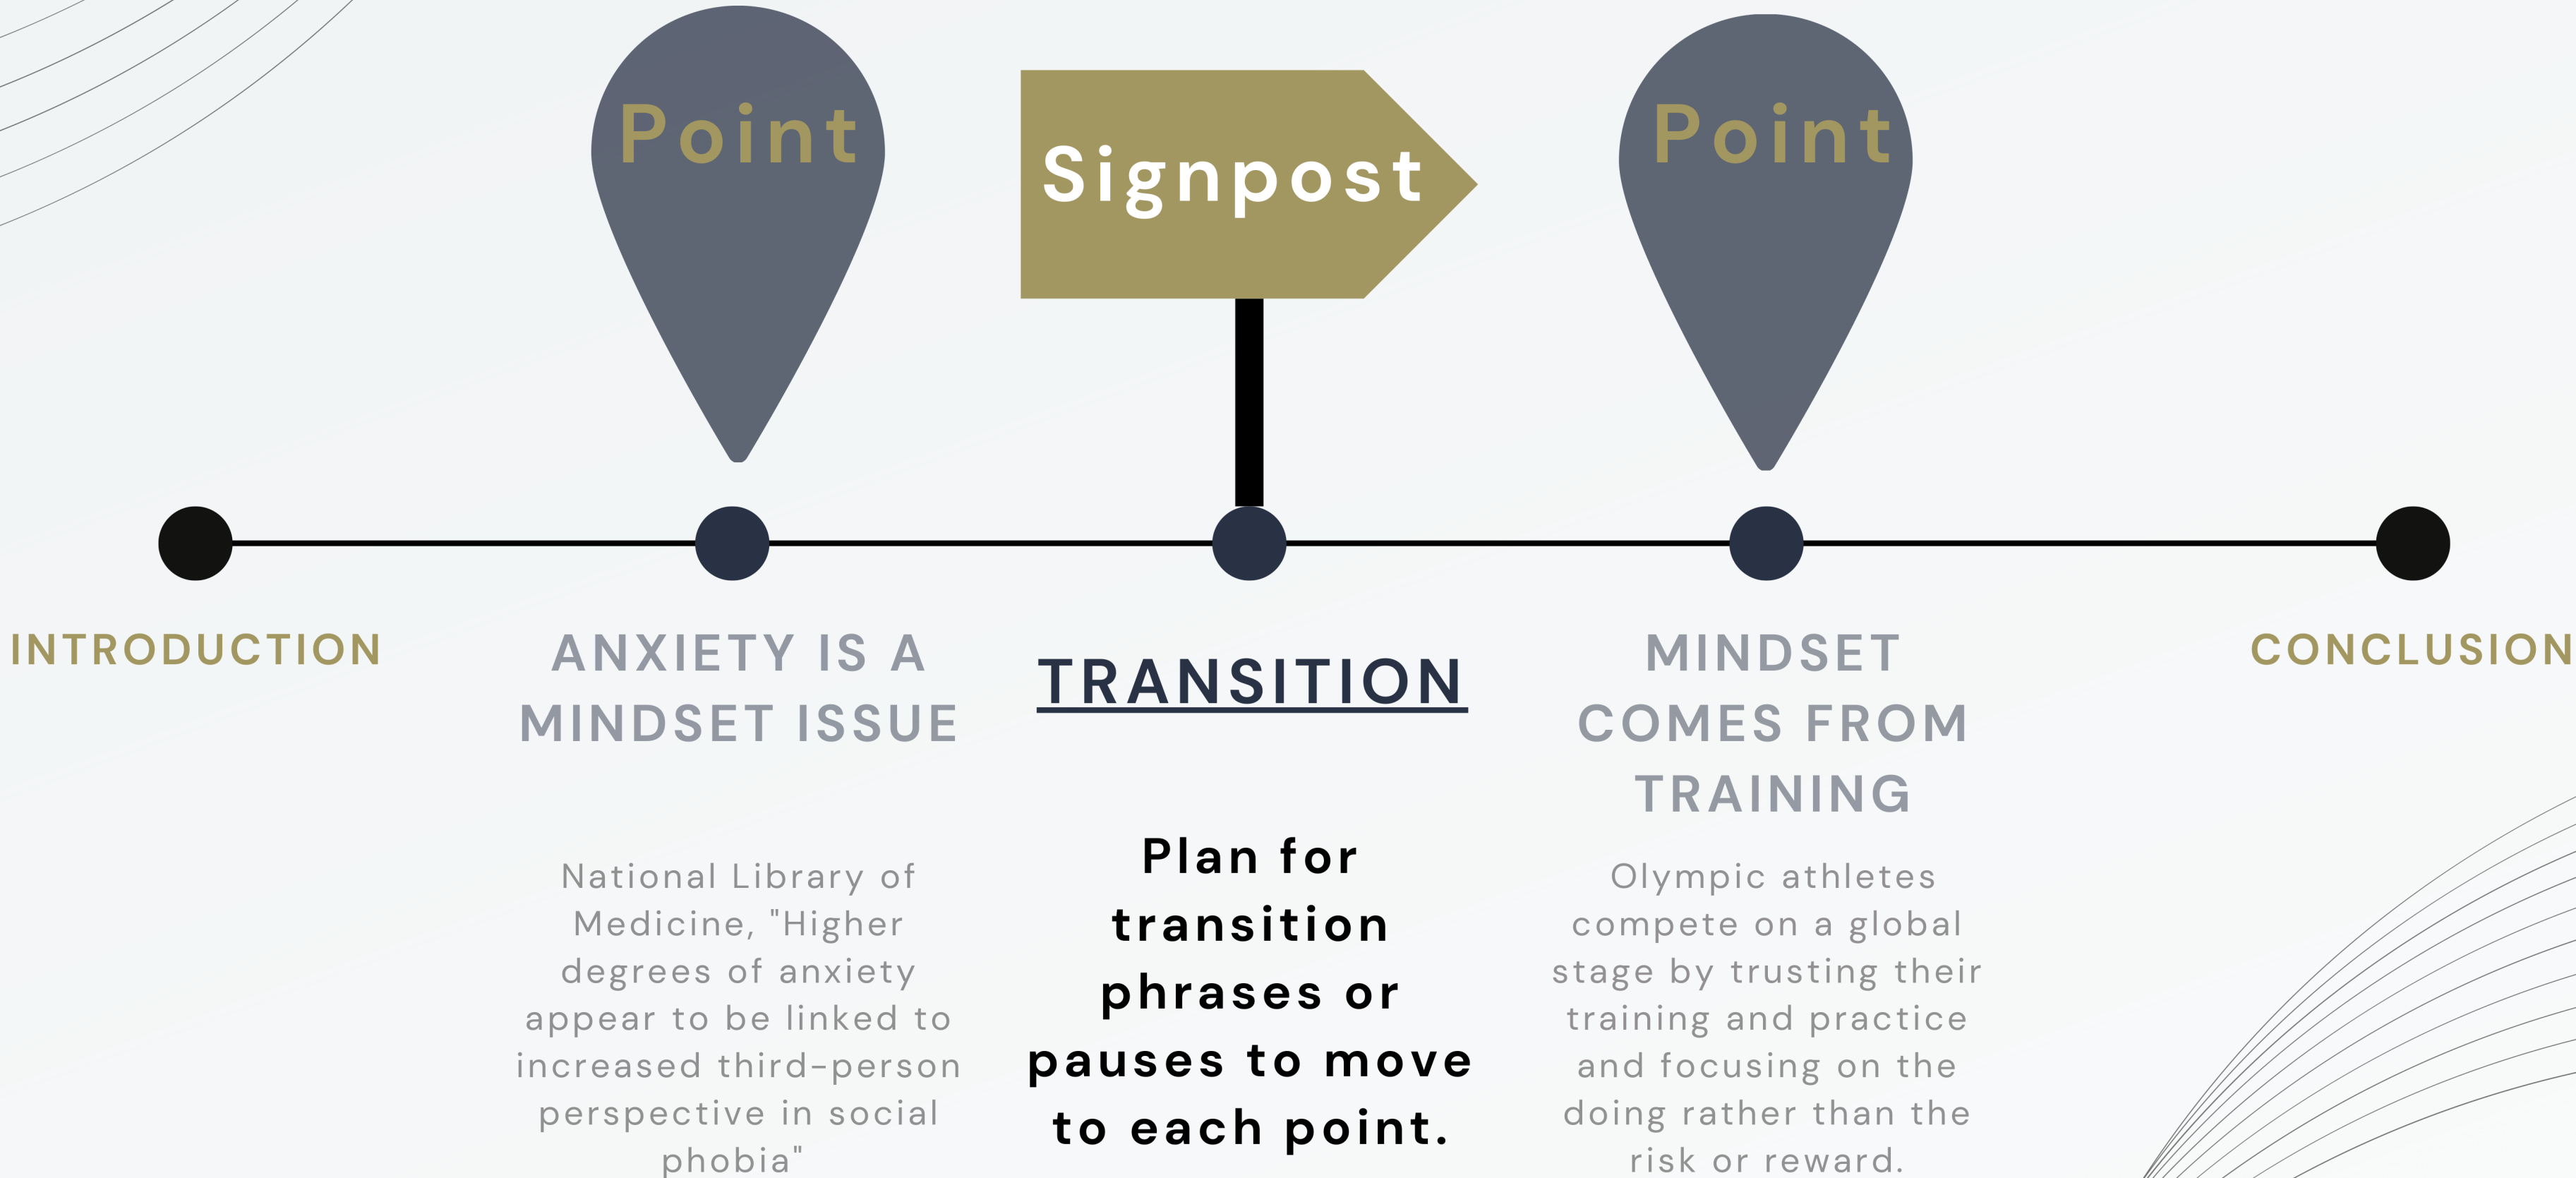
Point

Signpost

Point

INTRODUCTION

ANXIETY IS A MINDSET ISSUE

National Library of Medicine, "Higher degrees of anxiety appear to be linked to increased third-person perspective in social phobia"

TRANSITION

Plan for transition phrases or pauses to move to each point.

MINDSET COMES FROM TRAINING

Olympic athletes compete on a global stage by trusting their training and practice and focusing on the doing rather than the risk or reward.

CONCLUSION